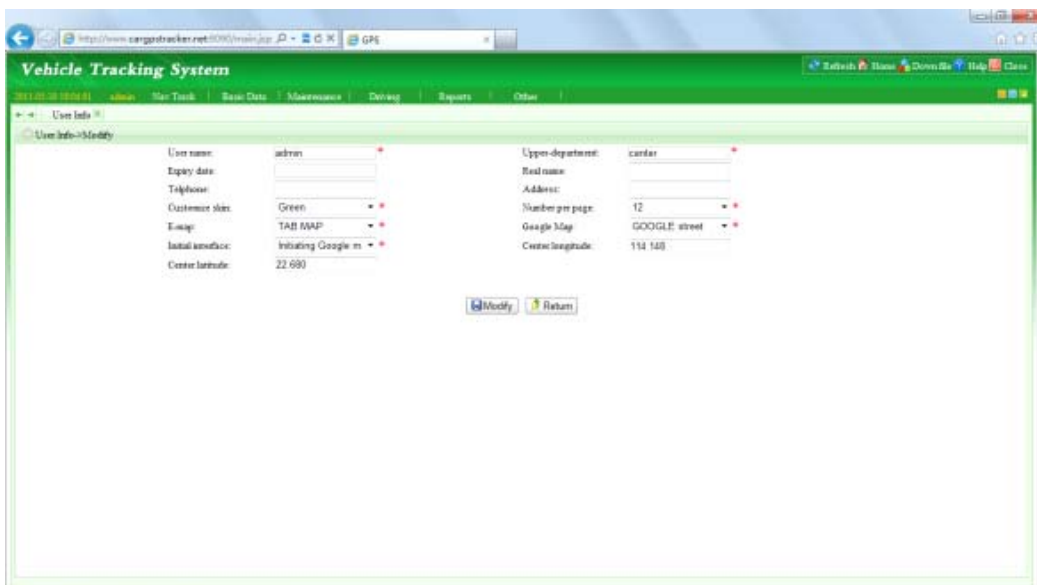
http://www.cargpstracker.net:8090/main.jsp
GPS

Vehicle Tracking System

Refresh Home Down file Help Close

2013-01-28 10:04:01 admin Nav Track | Basic Data | Maintenance | Driving | Reports | Other |

User Info

User Info->Modify

User name: admin *
Upper-department: center *
Expiry date:
Real name:
Telephone:
Address:
Customize skin: Green *
Number per page: 12 *
E-map: TAB MAP *
Google Map: GOOGLE street *
Initial interface: Initiating Google m *
Center longitude: 114.148
Center latitude: 22.680

Modify Return